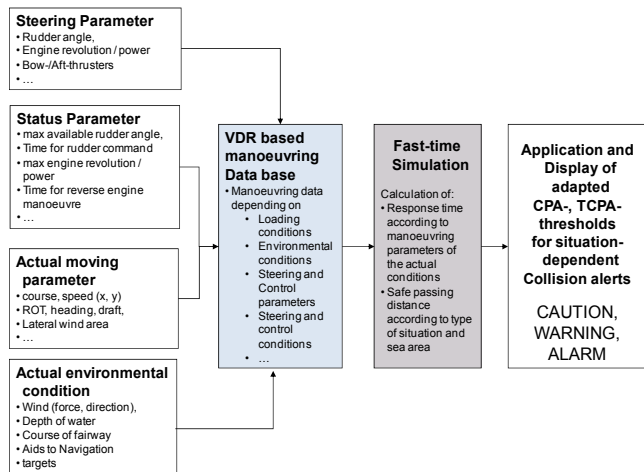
**Steering Parameter**
• Rudder angle,
• Engine revolution / power
• Bow-/Aft-thrusters
• …

**Status Parameter**
• max available rudder angle,
• Time for rudder command
• max engine revolution / power
• Time for reverse engine manoeuvre
• …

**Actual moving parameter**
• course, speed (x, y)
• ROT, heading, draft,
• Lateral wind area
• …

**Actual environmental condition**
• Wind (force, direction),
• Depth of water
• Course of fairway
• Aids to Navigation
• targets

**VDR based manoeuvring Data base**
• Manoeuvring data depending on
• Loading conditions
• Environmental conditions
• Steering and Control parameters
• Steering and control conditions
• …

**Fast-time Simulation**
Calculation of:
• Response time according to manoeuvring parameters of the actual conditions
• Safe passing distance according to type of situation and sea area

**Application and Display of adapted CPA-, TCPA-thresholds for situation-dependent Collision alerts**

CAUTION, WARNING, ALARM